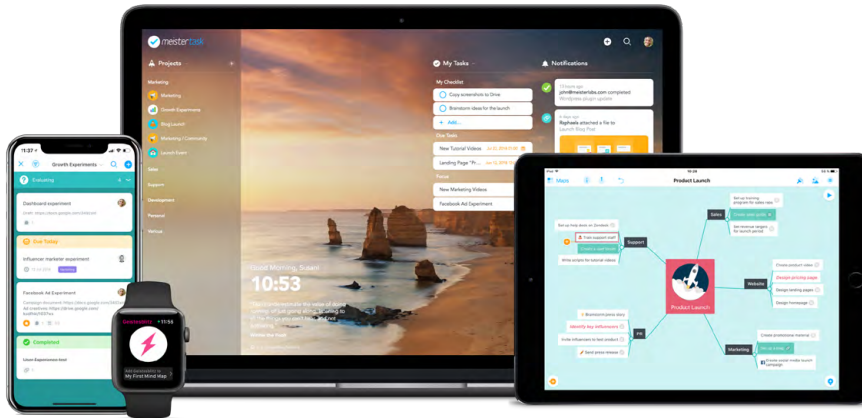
meistertask

Projects

Marketing

Marketing

Growth Experiments

Blog Launch

Marketing / Community

Launch Event

Sales

Support

Development

Personal

Various

My Tasks

My Checklist

Copy screenshots to Drive

Brainstorm ideas for the launch

Add...

Due Soon

New Tutorial Videos

Landing Page

Focus

New Marketing Videos

Facebook Ad Experiment

Notifications

john@meisterlabs.com completed

Raphaels attached a file to Launch Blog Post

Good Morning, Susan!

10:53

11:57

Growth Experiments

Evaluating

Dashboard experiment

Due Today

Influencer marketer experiment

Facebook Ad Experiment

Completed

11:55

My First Mind Map

Product Launch

Sales

Support

Website

PR

Marketing

Product Launch

Identify key influencers

Design pricing page